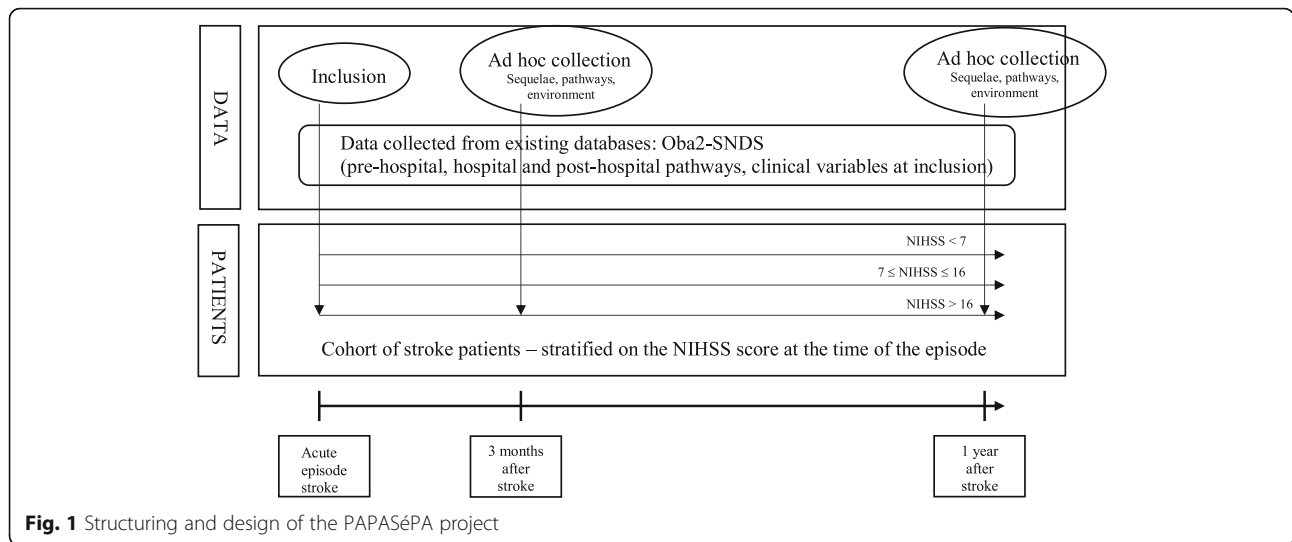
DATA

Inclusion

Ad hoc collection
Sequelae, pathways, environment

Ad hoc collection
Sequelae, pathways, environment

Data collected from existing databases: Oba2-SNDS
(pre-hospital, hospital and post-hospital pathways, clinical variables at inclusion)

PATIENTS

NIHSS < 7

7 ≤ NIHSS ≤ 16

NIHSS > 16

Cohort of stroke patients – stratified on the NIHSS score at the time of the episode

Acute episode stroke

3 months after stroke

1 year after stroke

Fig. 1 Structuring and design of the PAPASéPA project